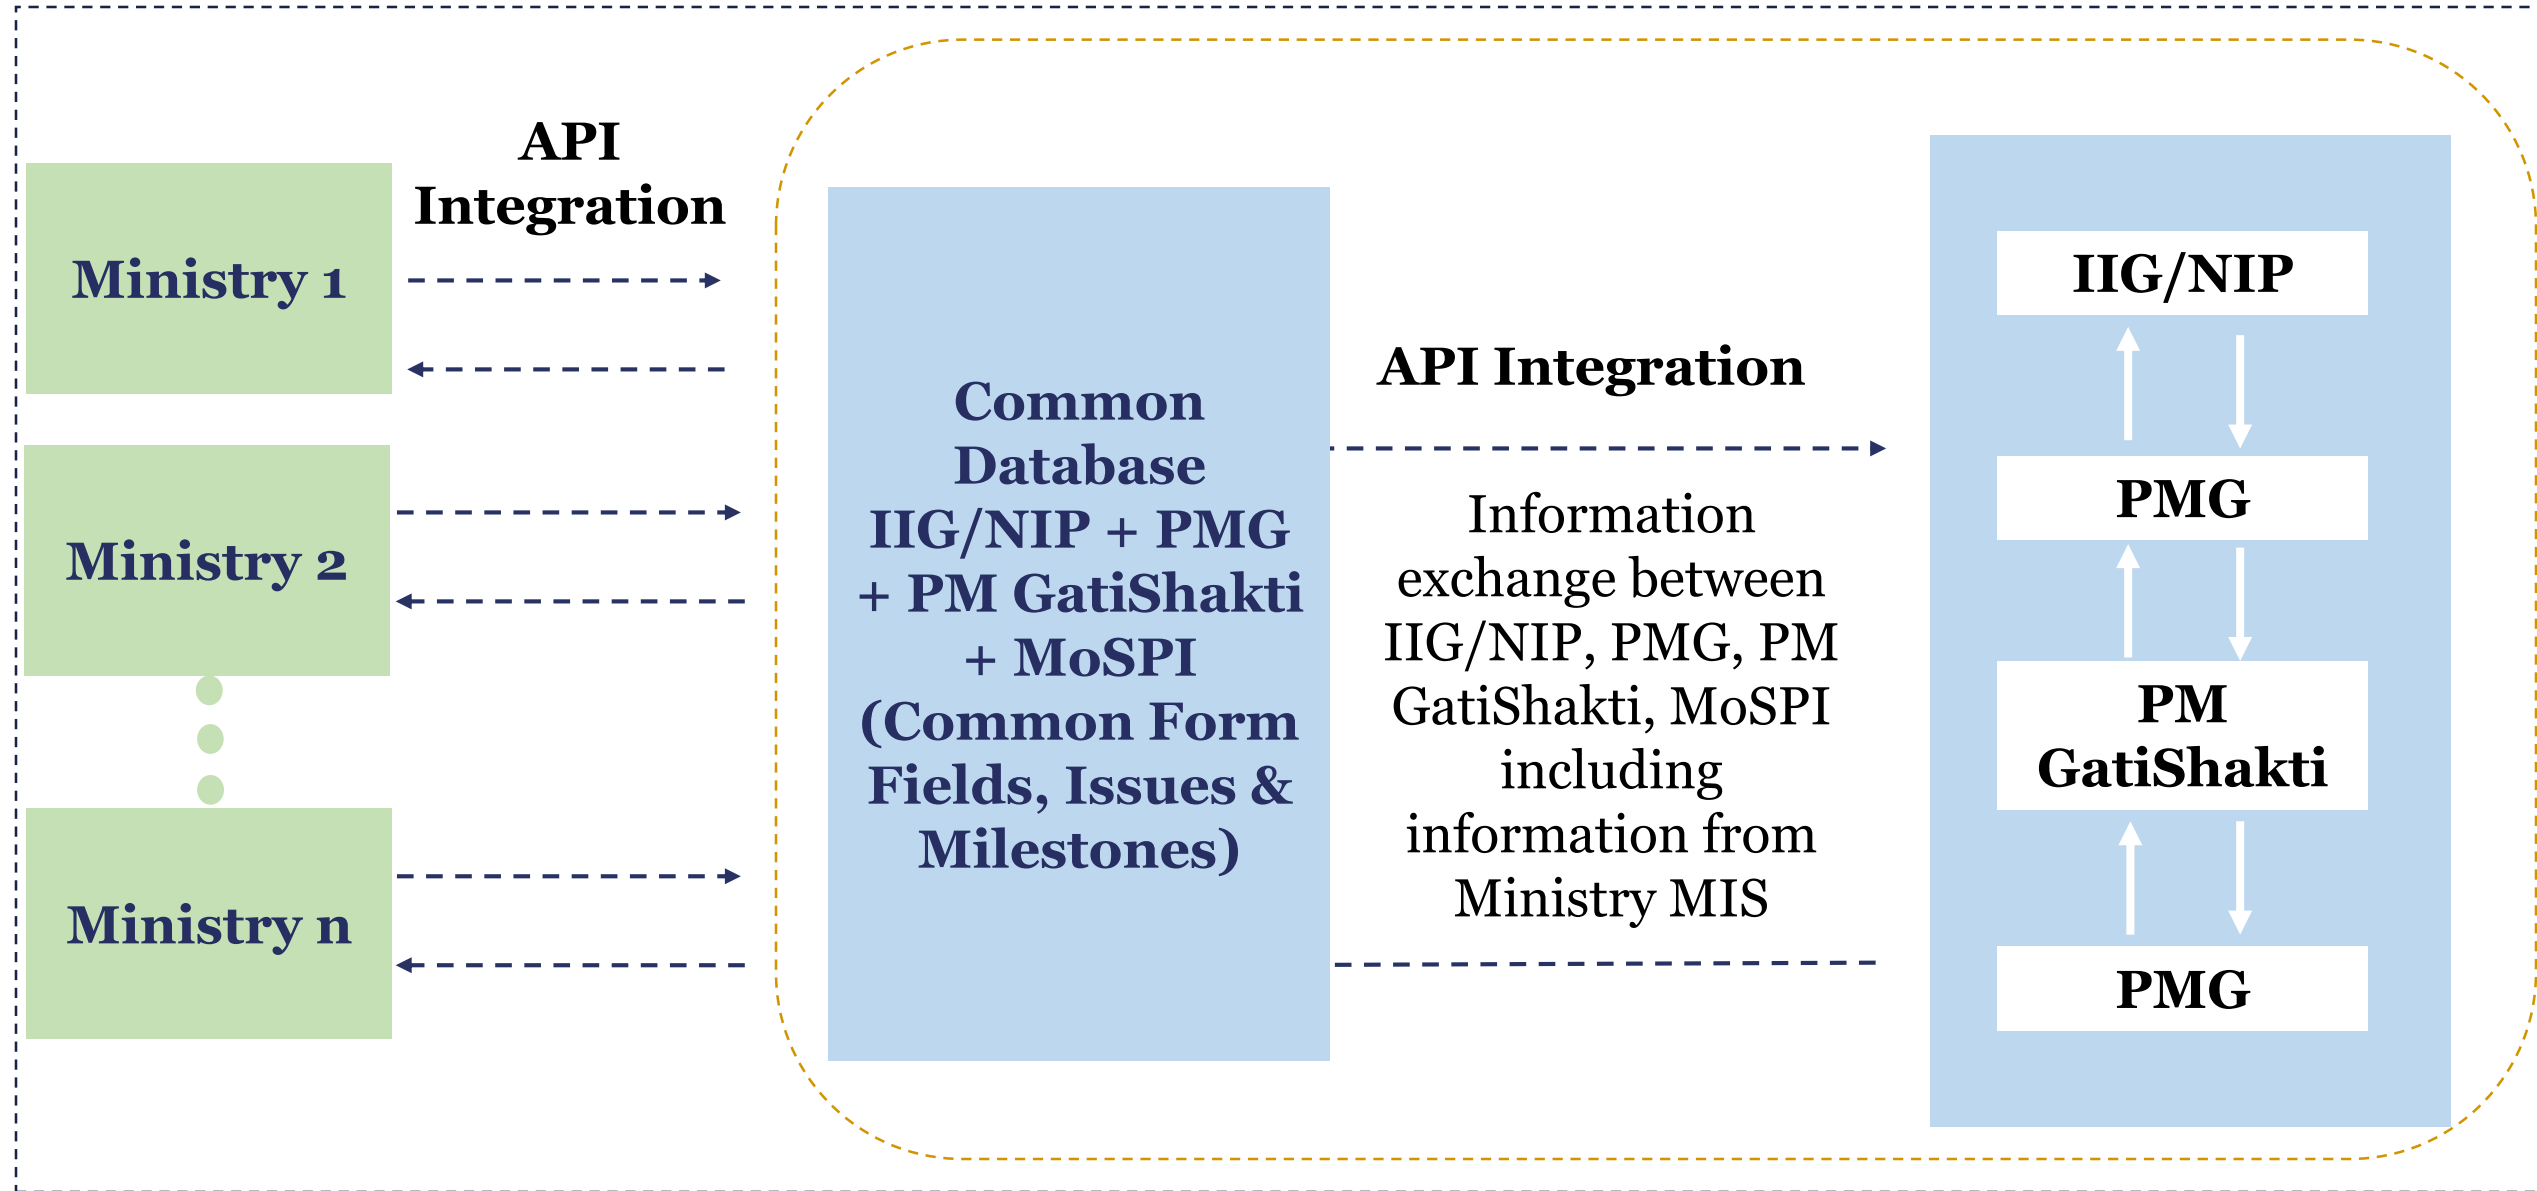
API Integration

Ministry 1

Ministry 2

Ministry n

Common Database IIG/NIP + PMG + PM GatiShakti + MoSPI (Common Form Fields, Issues & Milestones)

API Integration

Information exchange between IIG/NIP, PMG, PM GatiShakti, MoSPI including information from Ministry MIS

IIG/NIP

PMG

PM GatiShakti

PMG